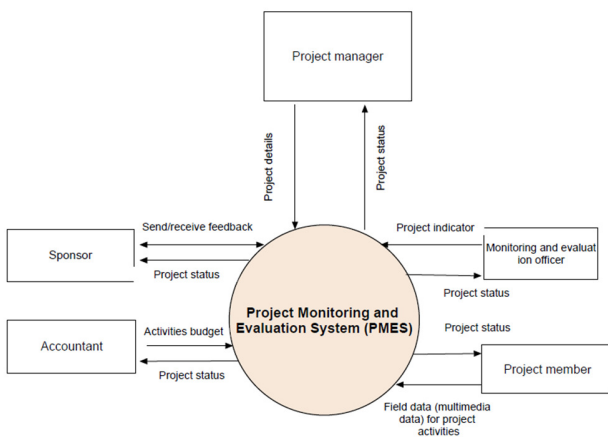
Project manager

Project details

Project status

Send/receive feedback

Sponsor

Project status

Project indicator

Monitoring and evaluat ion officer

Project status

Project Monitoring and Evaluation System (PMES)

Accountant

Activities budget

Project status

Project status

Project member

Field data (multimedia data) for project activities